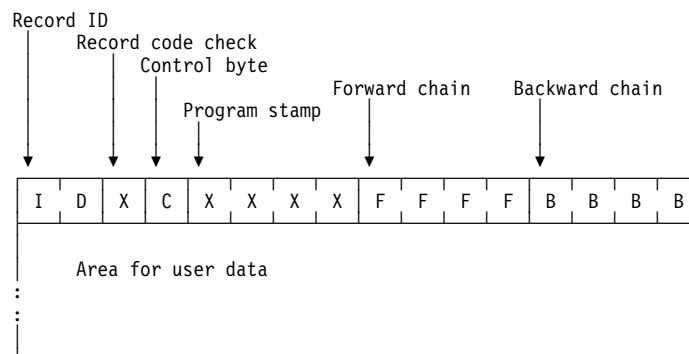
Record ID
Record code check
Control byte
Program stamp
Forward chain
Backward chain

| I | D | X | C | X | X | X | X | F | F | F | F | B | B | B | B |
|---|---|---|---|---|---|---|---|---|---|---|---|---|---|---|---|

Area for user data
:
: